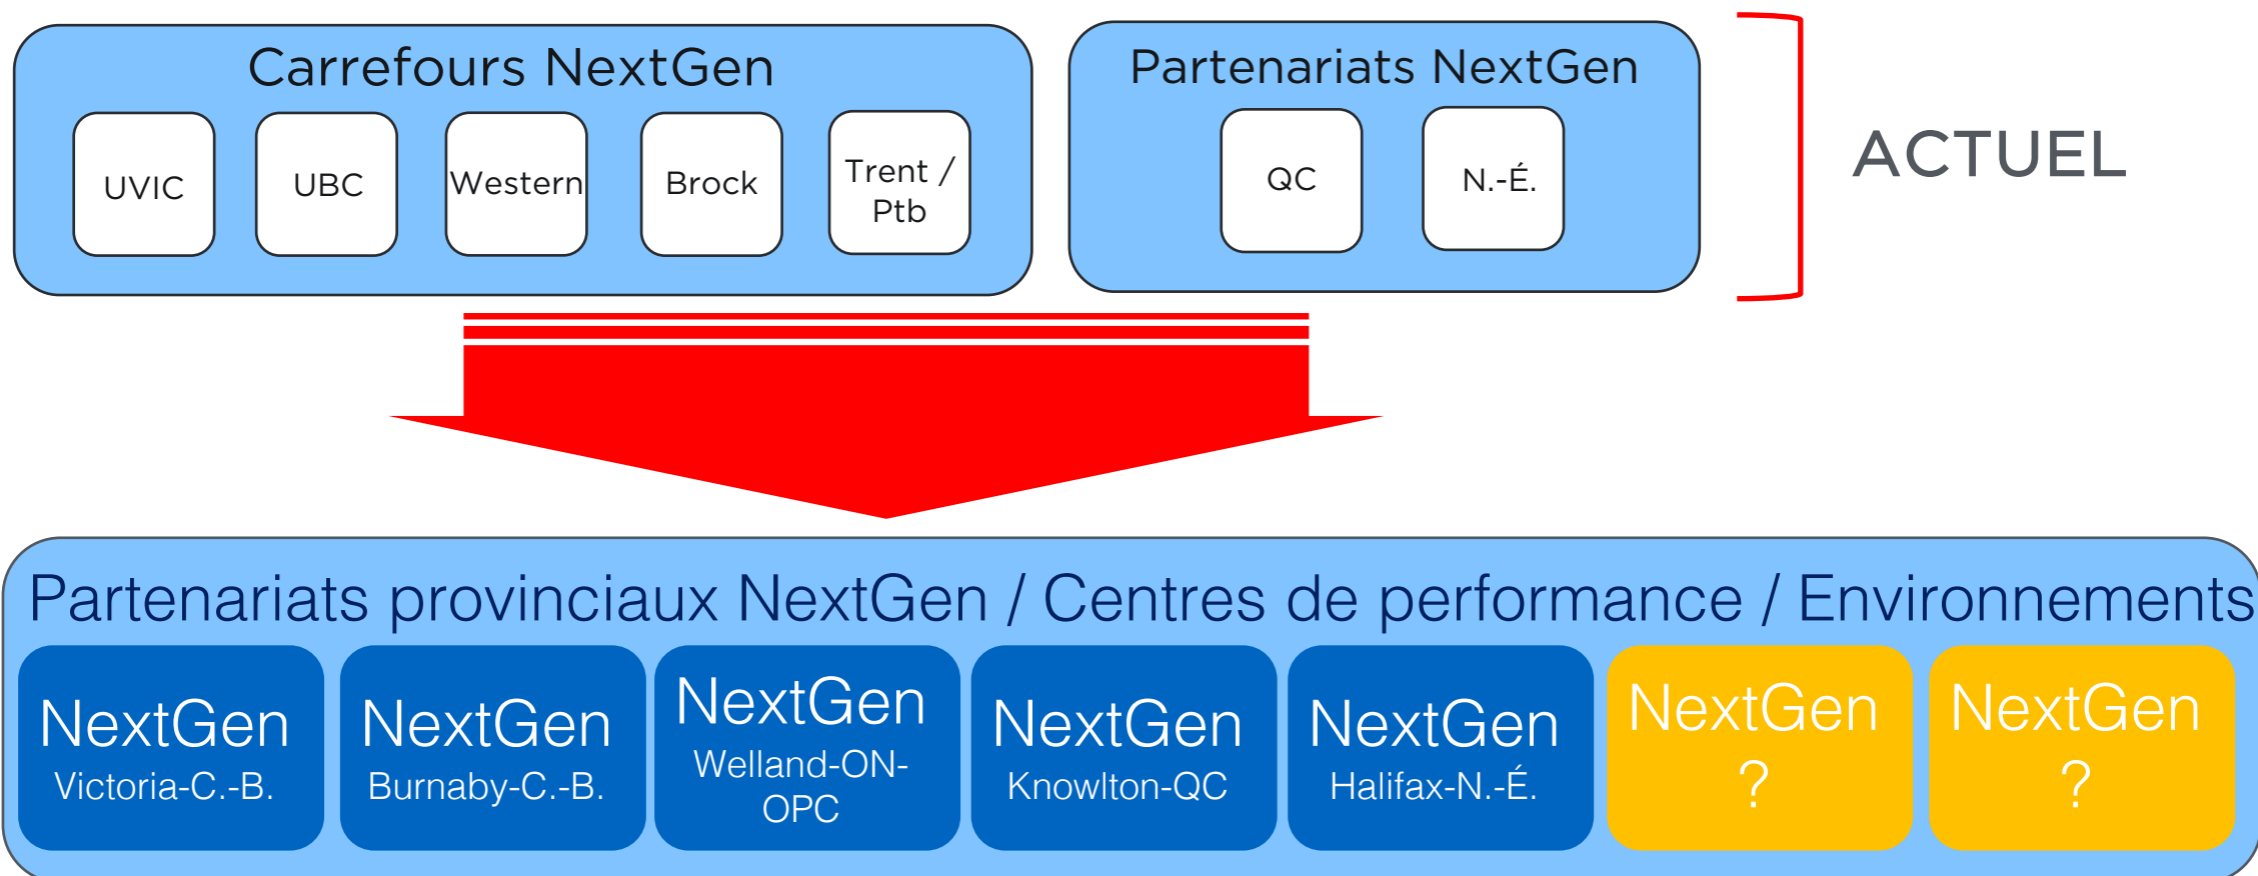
Carrefours NextGen

UVIC

UBC

Western

Brock

Trent / Ptb

Partenariats NextGen

QC

N.-É.

ACTUEL

Partenariats provinciaux NextGen / Centres de performance / Environnements

NextGen Victoria-C.-B.

NextGen Burnaby-C.-B.

NextGen Welland-ON-OPC

NextGen Knowlton-QC

NextGen Halifax-N.-É.

NextGen ?

NextGen ?